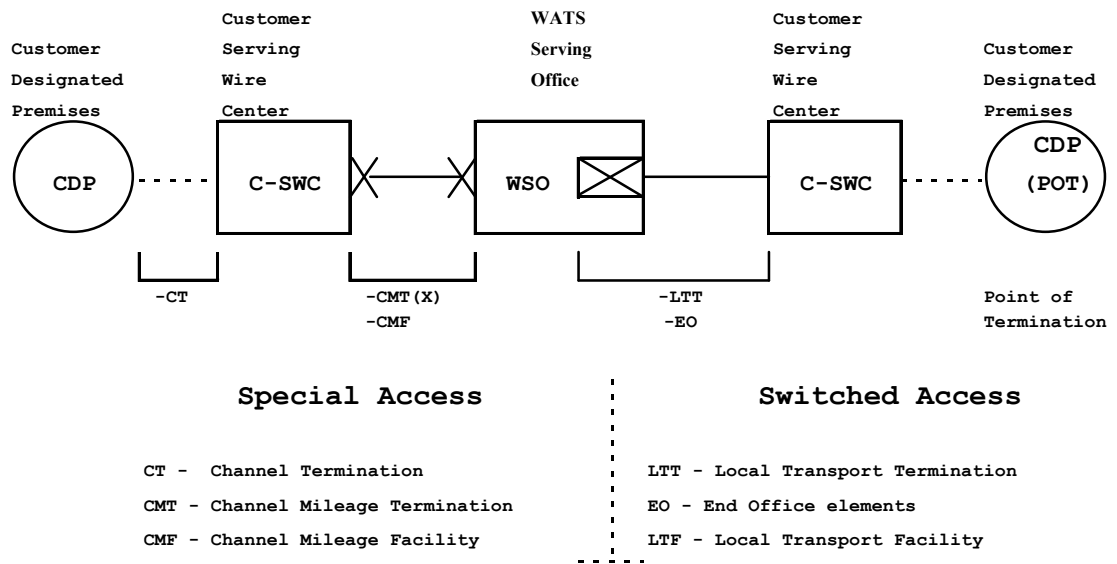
Customer Designated Premises

Customer Serving Wire Center

WATS Serving Office

Customer Serving Wire Center

Customer Designated Premises

CDP

C-SWC

WSO

C-SWC

CDP (POT)

-CT

-CMT(X)
-CMF

-LTT
-EO

Point of Termination

Special Access

CT - Channel Termination
CMT - Channel Mileage Termination
CMF - Channel Mileage Facility

Switched Access

LTT - Local Transport Termination
EO - End Office elements
LTF - Local Transport Facility